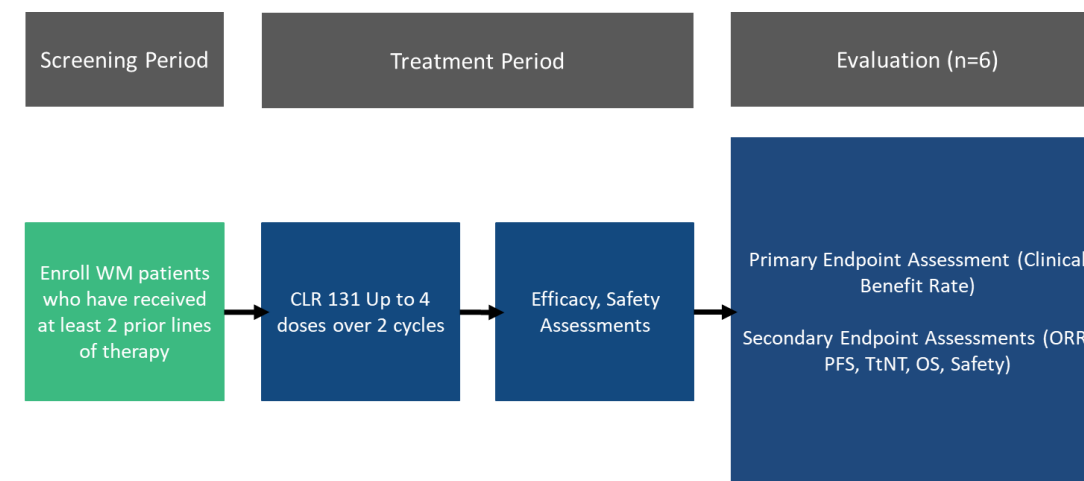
Screening Period

Treatment Period

Evaluation (n=6)

Enroll WM patients who have received at least 2 prior lines of therapy

CLR 131 Up to 4 doses over 2 cycles

Efficacy, Safety Assessments

Primary Endpoint Assessment (Clinical Benefit Rate)

Secondary Endpoint Assessments (ORR PFS, TtNT, OS, Safety)